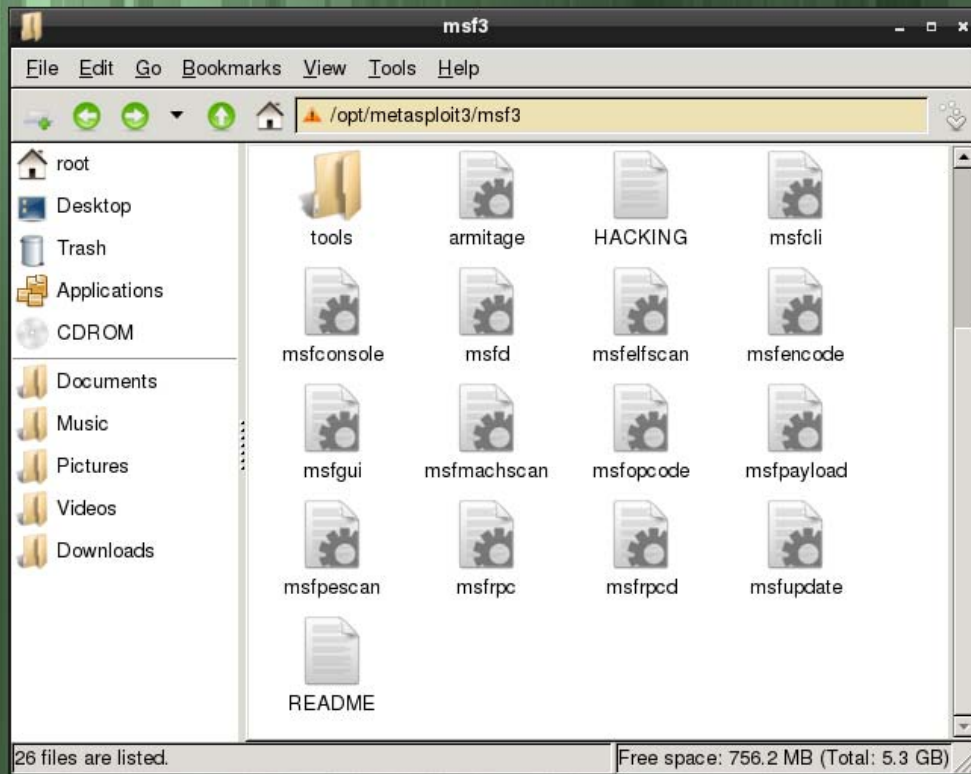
msf3

File Edit Go Bookmarks View Tools Help

/opt/metasploit3/msf3

root
Desktop
Trash
Applications
CDROM
Documents
Music
Pictures
Videos
Downloads

tools
armitage
HACKING
msfcli
msfconsole
msfd
msfelfscan
msfencode
msfgui
msfmachscan
msfopcode
msfpayload
msfpescan
msfrpc
msfrpcd
msfupdate
README

26 files are listed.
Free space: 756.2 MB (Total: 5.3 GB)